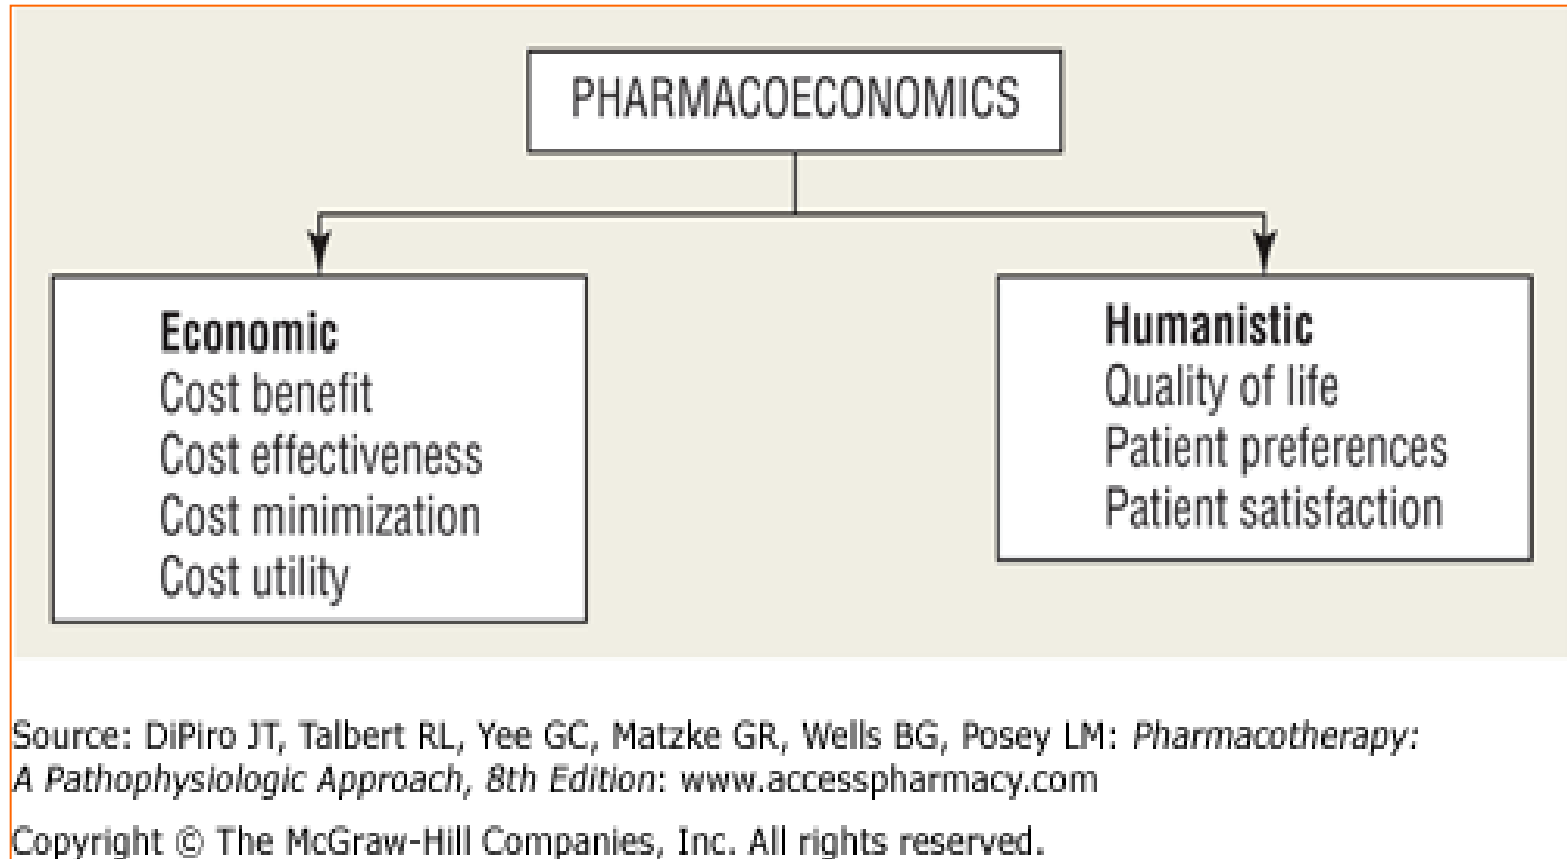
PHARMACOECONOMICS

Economic
Cost benefit
Cost effectiveness
Cost minimization
Cost utility

Humanistic
Quality of life
Patient preferences
Patient satisfaction

Source: DiPiro JT, Talbert RL, Yee GC, Matzke GR, Wells BG, Posey LM: Pharmacotherapy: A Pathophysiologic Approach, 8th Edition: www.accesspharmacy.com

Copyright © The McGraw-Hill Companies, Inc. All rights reserved.